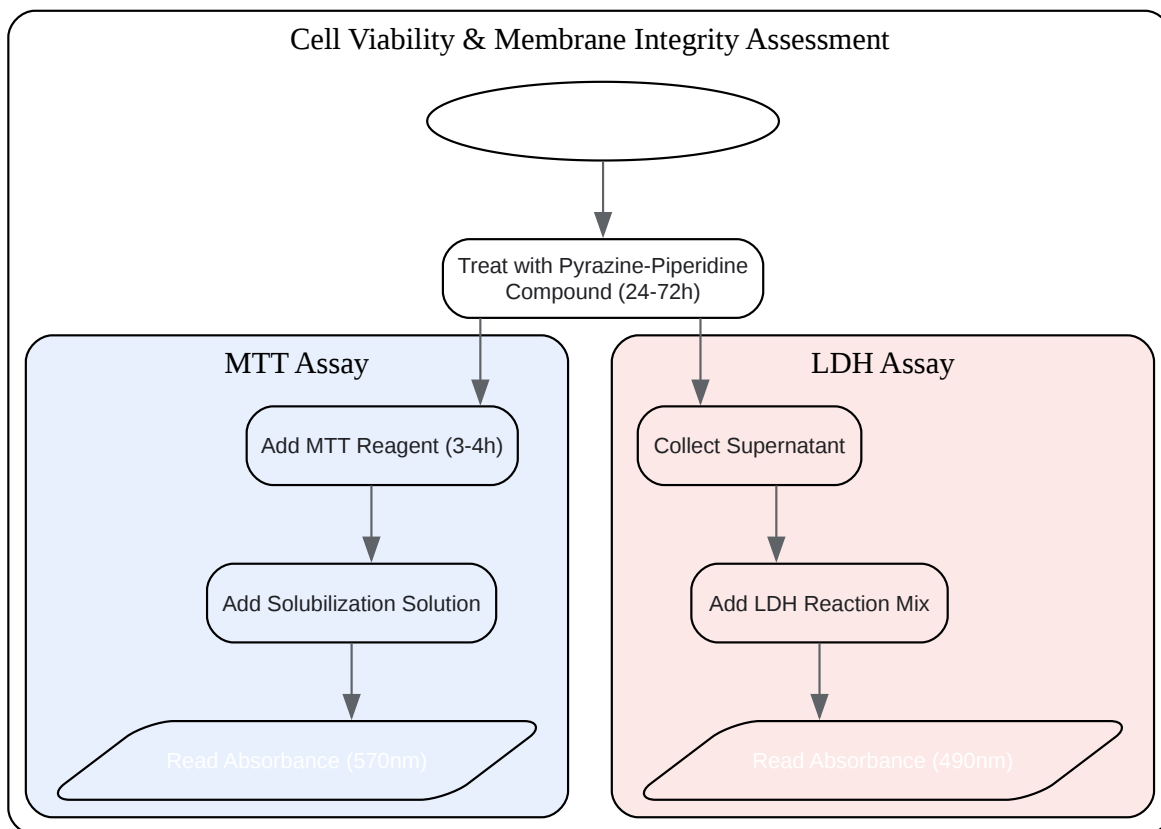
Cell Viability & Membrane Integrity Assessment

Treat with Pyrazine-Piperidine Compound (24-72h)

MTT Assay

Add MTT Reagent (3-4h)

Add Solubilization Solution

Read Absorbance (570nm)

LDH Assay

Collect Supernatant

Add LDH Reaction Mix

Read Absorbance (490nm)